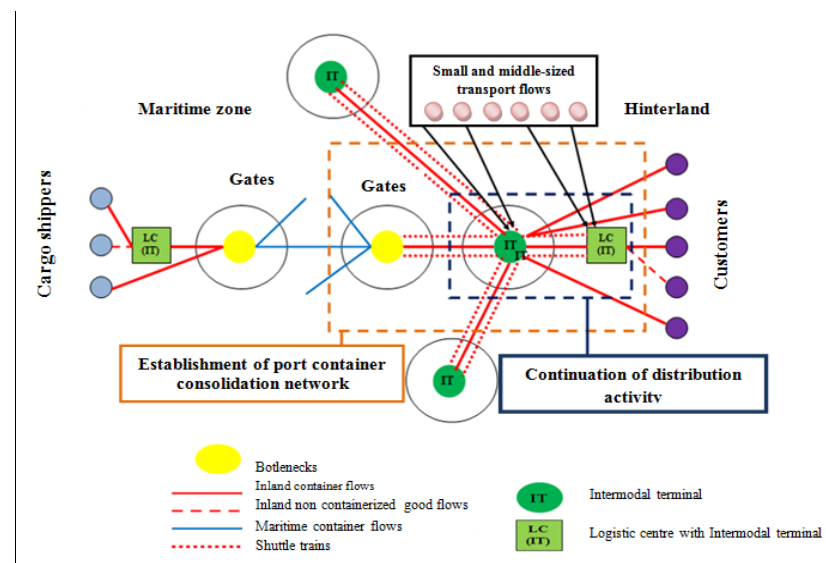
IT

Small and middle-sized transport flows

Maritime zone

Hinterland

Cargo shippers

LC (IT)

Gates

Gates

IT

IT

LC (IT)

Customers

Establishment of port container consolidation network

IT

Continuation of distribution activity

Botlenecks

Inland container flows

Inland non containerized good flows

Maritime container flows

Shuttle trains

IT

Intermodal terminal

LC (IT)

Logistic centre with Intermodal terminal